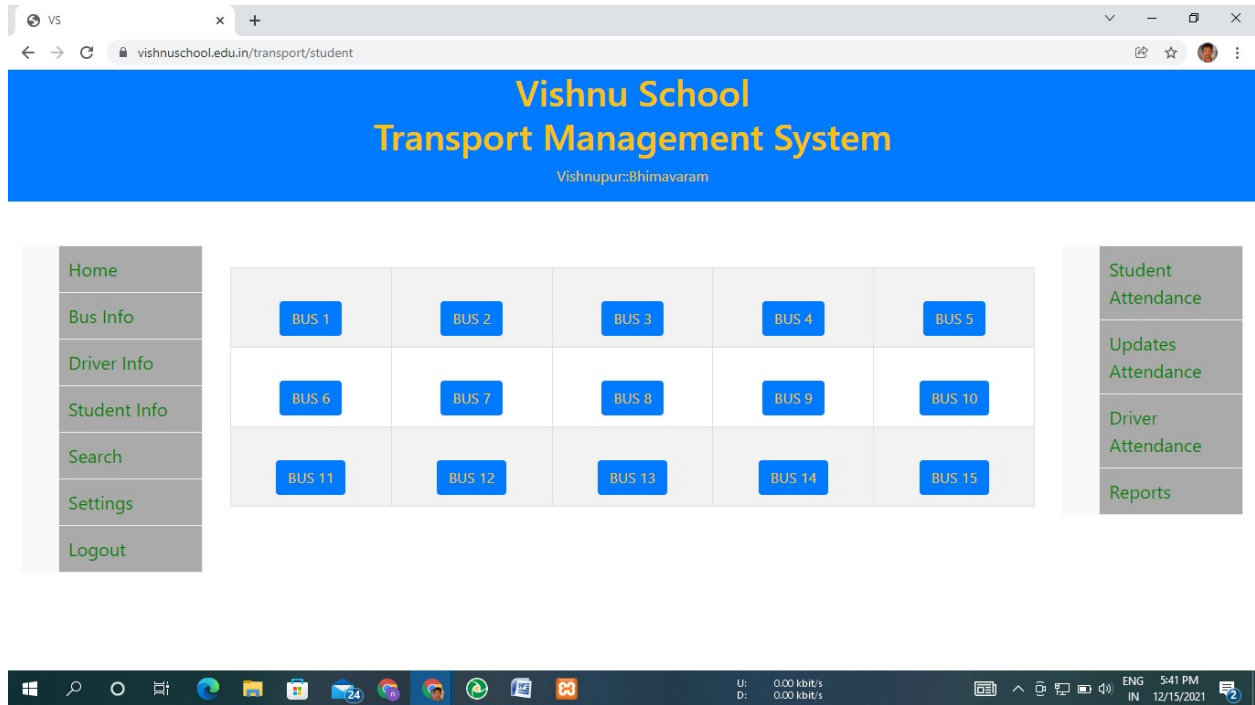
VS

vishnuschool.edu.in/transport/student

Vishnu School
Transport Management System
Vishnupur::Bhimavaram

Home
Bus Info
Driver Info
Student Info
Search
Settings
Logout

| BUS 1 | BUS 2 | BUS 3 | BUS 4 | BUS 5 |
|---|---|---|---|---|
| BUS 6 | BUS 7 | BUS 8 | BUS 9 | BUS 10 |
| BUS 11 | BUS 12 | BUS 13 | BUS 14 | BUS 15 |

Student Attendance
Updates Attendance
Driver Attendance
Reports

24

U: 0.00 kbit/s
D: 0.00 kbit/s

ENG IN 5:41 PM 12/15/2021 2